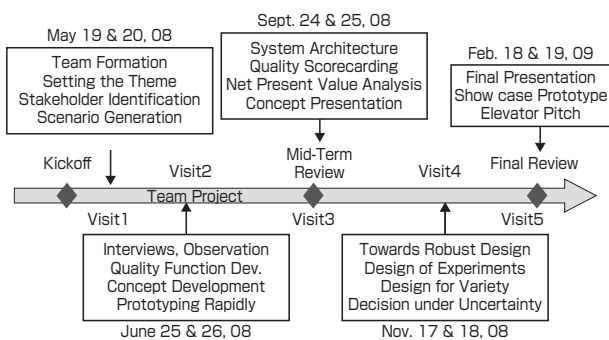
May 19 & 20, 08

Team Formation
Setting the Theme
Stakeholder Identification
Scenario Generation

Sept. 24 & 25, 08

System Architecture
Quality Scorecarding
Net Present Value Analysis
Concept Presentation

Feb. 18 & 19, 09

Final Presentation
Show case Prototype
Elevator Pitch

Kickoff

Visit2

Mid-Term Review

Visit4

Final Review

Team Project

Visit1

Visit3

Visit5

Interviews, Observation
Quality Function Dev.
Concept Development
Prototyping Rapidly

June 25 & 26, 08

Towards Robust Design
Design of Experiments
Design for Variety
Decision under Uncertainty

Nov. 17 & 18, 08